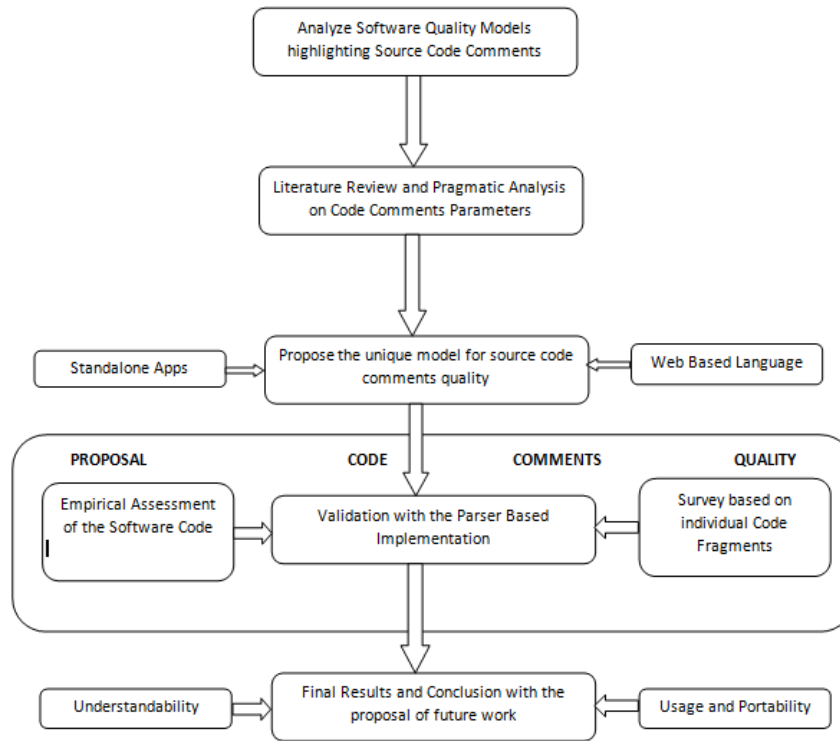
Analyze Software Quality Models highlighting Source Code Comments

Literature Review and Pragmatic Analysis on Code Comments Parameters

Standalone Apps

Propose the unique model for source code comments quality

Web Based Language

PROPOSAL

CODE

COMMENTS

QUALITY

Empirical Assessment of the Software Code

Validation with the Parser Based Implementation

Survey based on individual Code Fragments

Understandability

Final Results and Conclusion with the proposal of future work

Usage and Portability